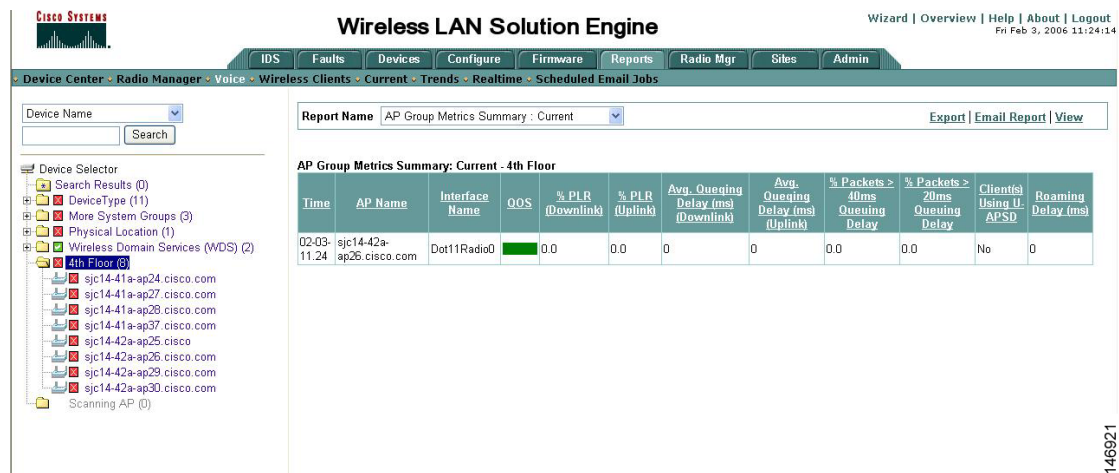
CISCO SYSTEMS

Wireless LAN Solution Engine

Wizard | Overview | Help | About | Logout
Fri Feb 3, 2006 11:24:14

IDS | Faults | Devices | Configure | Firmware | Reports | Radio Mgr | Sites | Admin

Device Center • Radio Manager • Voice • Wireless Clients • Current • Trends • Realtime • Scheduled Email Jobs

Device Name
Search

Device Selector
Search Results (0)
DeviceType (11)
More System Groups (3)
Physical Location (1)
Wireless Domain Services (WDS) (2)
4th Floor (8)
sjc14-41a-ap24.cisco.com
sjc14-41a-ap27.cisco.com
sjc14-41a-ap28.cisco.com
sjc14-41a-ap37.cisco.com
sjc14-42a-ap25.cisco
sjc14-42a-ap26.cisco.com
sjc14-42a-ap29.cisco.com
sjc14-42a-ap30.cisco.com
Scanning AP (0)

Report Name AP Group Metrics Summary : Current

Export | Email Report | View

AP Group Metrics Summary: Current - 4th Floor

| Time | AP Name | Interface Name | QOS | % PLR (Downlink) | % PLR (Uplink) | Avg. Queging Delay (ms) (Downlink) | Avg. Queging Delay (ms) (Uplink) | % Packets > 40ms Queuing Delay | % Packets > 20ms Queuing Delay | Client(s) Using U-APSD | Roaming Delay (ms) |
|---|---|---|---|---|---|---|---|---|---|---|---|
| 02-03-11.24 | sjc14-42a-ap26.cisco.com | Dot11Radio0 | | 0.0 | 0.0 | 0 | 0 | 0.0 | 0.0 | No | 0 |

146921